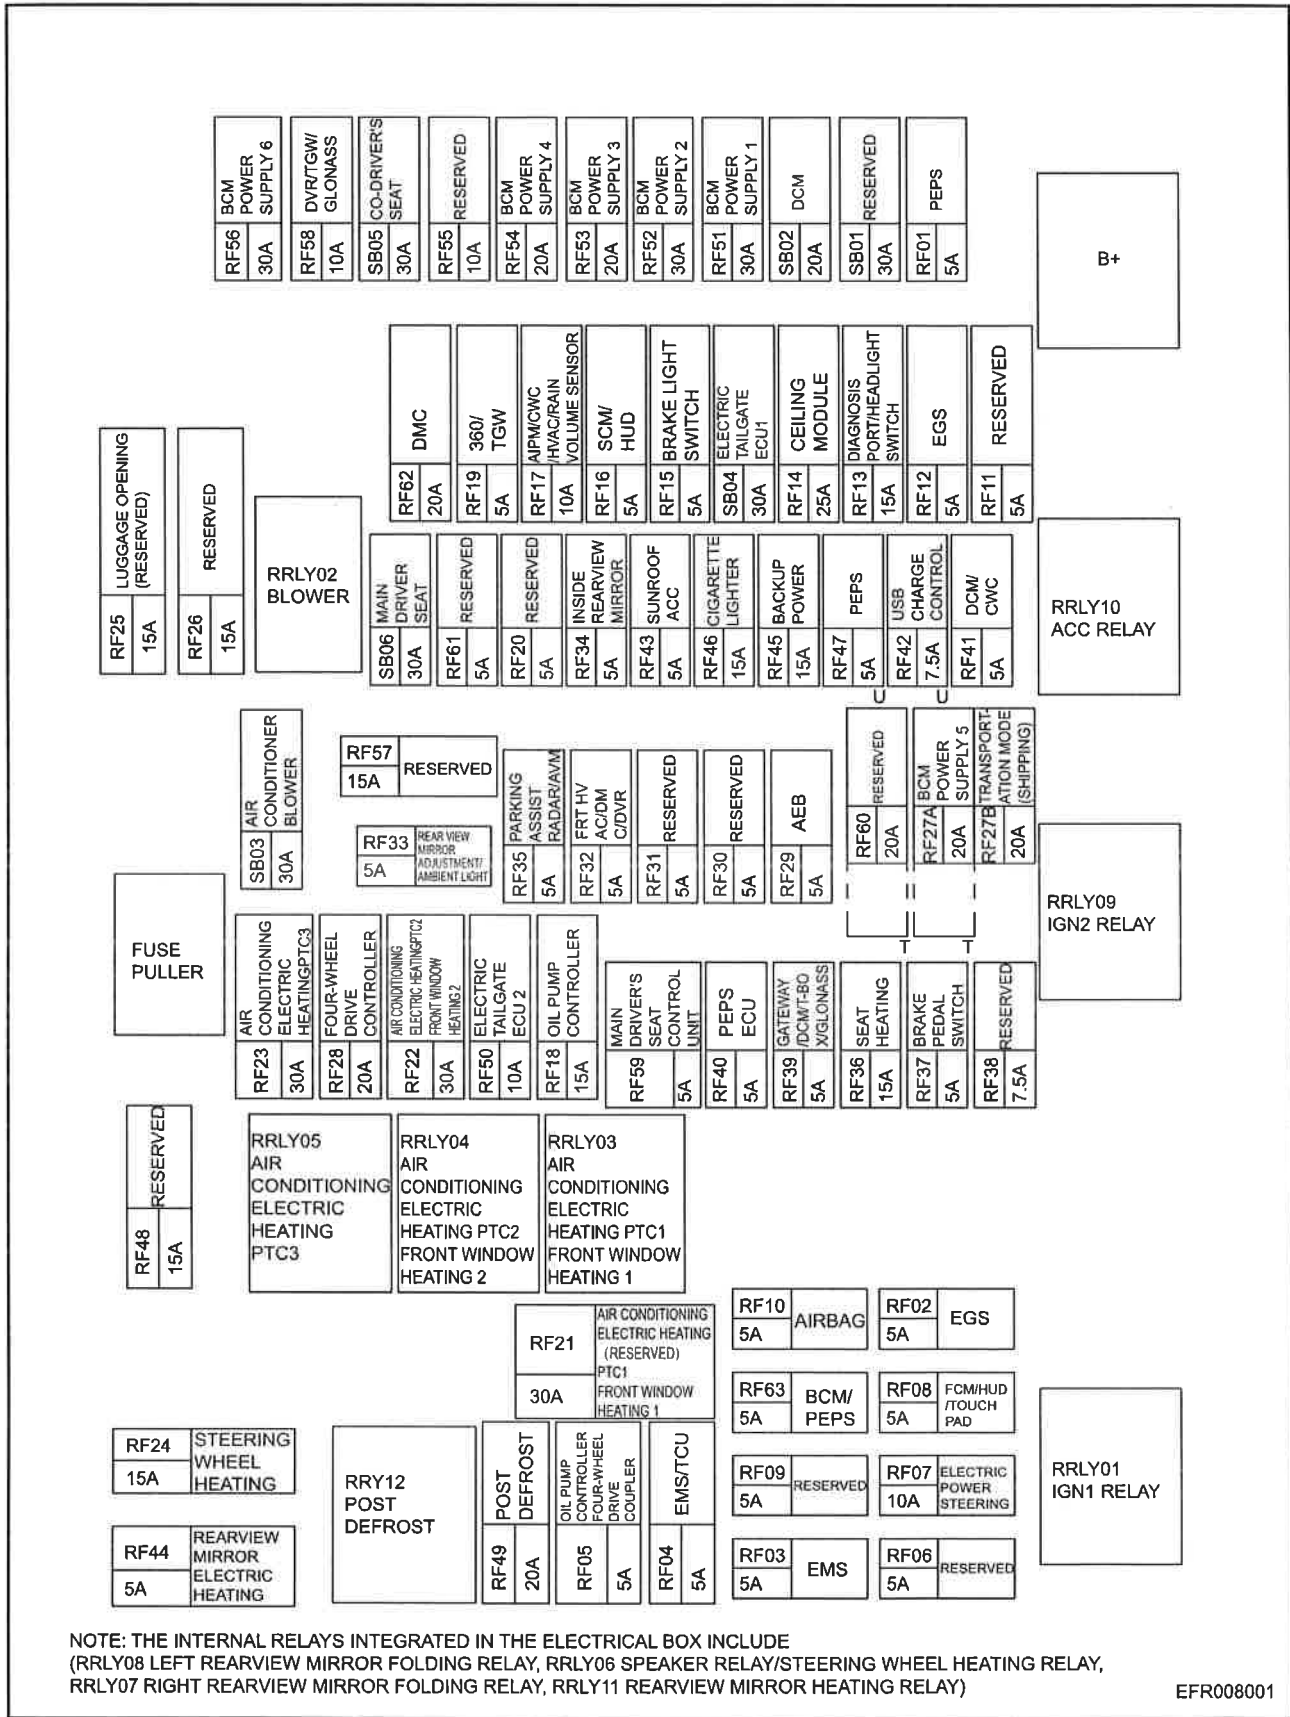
RF56 30A BCM POWER SUPPLY 6
RF58 10A DVR/TGW/ GLONASS
SB05 30A CO-DRIVER'S SEAT
RF55 10A RESERVED
RF54 20A BCM POWER SUPPLY 4
RF53 20A BCM POWER SUPPLY 3
RF52 30A BCM POWER SUPPLY 2
RF51 30A BCM POWER SUPPLY 1
SB02 20A DCM
SB01 30A RESERVED
RF01 5A PEPS

B+

RF62 20A DMC
RF19 5A 360/ TGW
RF17 10A AIPM/CWC /HVAC/RAIN VOLUME SENSOR
RF16 5A SCM/ HUD
RF15 5A BRAKE LIGHT SWITCH
SB04 30A ELECTRIC TAILGATE ECU1
RF14 25A CEILING MODULE
RF13 15A DIAGNOSIS PORT/HEADLIGHT SWITCH
RF12 5A EGS
RF11 5A RESERVED

RF25 15A LUGGAGE OPENING (RESERVED)
RF26 15A RESERVED
RRLY02 BLOWER

SB06 30A MAIN DRIVER SEAT
RF61 5A RESERVED
RF20 5A RESERVED
RF34 5A INSIDE REARVIEW MIRROR
RF43 5A SUNROOF ACC
RF46 15A CIGARETTE LIGHTER
RF45 15A BACKUP POWER
RF47 5A PEPS
RF42 7.5A USB CHARGE CONTROL
RF41 5A DCM/ CWC

RRLY10 ACC RELAY

SB03 30A AIR CONDITIONER BLOWER
RF57 15A RESERVED
RF33 5A REAR VIEW MIRROR ADJUSTMENT/ AMBIENT LIGHT
RF35 5A PARKING ASSIST RADAR/AVM
RF32 5A FRT HV AC/DM C/DVR
RF31 5A RESERVED
RF30 5A RESERVED
RF29 5A AEB
RF60 20A RESERVED
RF27A 20A BCM POWER SUPPLY 5
RF27B 20A TRANSPORTATION MODE (SHIPPING)

RRLY09 IGN2 RELAY

FUSE PULLER

RF23 30A AIR CONDITIONING ELECTRIC HEATINGPTC3
RF28 20A FOUR-WHEEL DRIVE CONTROLLER
RF22 30A AIR CONDITIONING ELECTRIC HEATINGPTC2 FRONT WINDOW HEATING 2
RF50 10A ELECTRIC TAILGATE ECU 2
RF18 15A OIL PUMP CONTROLLER
RF59 5A MAIN DRIVER'S SEAT CONTROL UNIT
RF40 5A PEPS ECU
RF39 5A GATEWAY /DCM/T-BO X/GLONASS
RF36 15A SEAT HEATING
RF37 5A BRAKE PEDAL SWITCH
RF38 7.5A RESERVED

RF48 15A RESERVED
RRLY05 AIR CONDITIONING ELECTRIC HEATING PTC3
RRLY04 AIR CONDITIONING ELECTRIC HEATING PTC2 FRONT WINDOW HEATING 2
RRLY03 AIR CONDITIONING ELECTRIC HEATING PTC1 FRONT WINDOW HEATING 1

RF21 30A AIR CONDITIONING ELECTRIC HEATING (RESERVED) PTC1 FRONT WINDOW HEATING 1

RF10 5A AIRBAG
RF02 5A EGS
RF63 5A BCM/ PEPS
RF08 5A FCM/HUD /TOUCH PAD
RF09 5A RESERVED
RF07 10A ELECTRIC POWER STEERING
RF03 5A EMS
RF06 5A RESERVED

RRLY01 IGN1 RELAY

RF24 15A STEERING WHEEL HEATING
RF44 5A REARVIEW MIRROR ELECTRIC HEATING
RRY12 POST DEFROST
RF49 20A POST DEFROST
RF05 5A OIL PUMP CONTROLLER FOUR-WHEEL DRIVE COUPLER
RF04 5A EMS/TCU

NOTE: THE INTERNAL RELAYS INTEGRATED IN THE ELECTRICAL BOX INCLUDE (RRLY08 LEFT REARVIEW MIRROR FOLDING RELAY, RRLY06 SPEAKER RELAY/STEERING WHEEL HEATING RELAY, RRLY07 RIGHT REARVIEW MIRROR FOLDING RELAY, RRLY11 REARVIEW MIRROR HEATING RELAY)

EFR008001